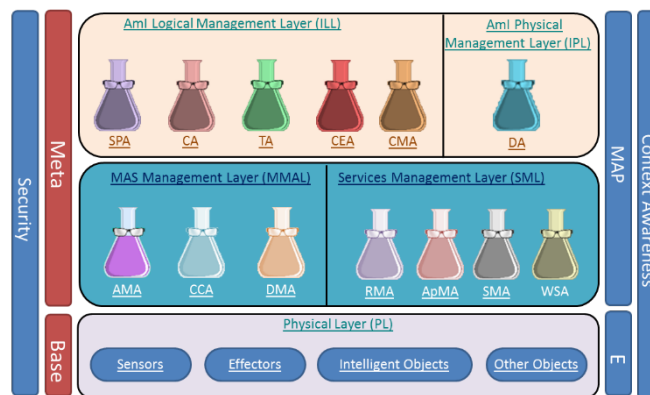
Security

Meta

Base

AmI Logical Management Layer (ILL)

SPA
CA
TA
CEA
CMA

AmI Physical Management Layer (IPL)

DA

MAS Management Layer (MMAL)

AMA
CCA
DMA

Services Management Layer (SML)

RMA
ApMA
SMA
WSA

Physical Layer (PL)

Sensors
Effectors
Intelligent Objects
Other Objects

MAP

E

Context Awareness